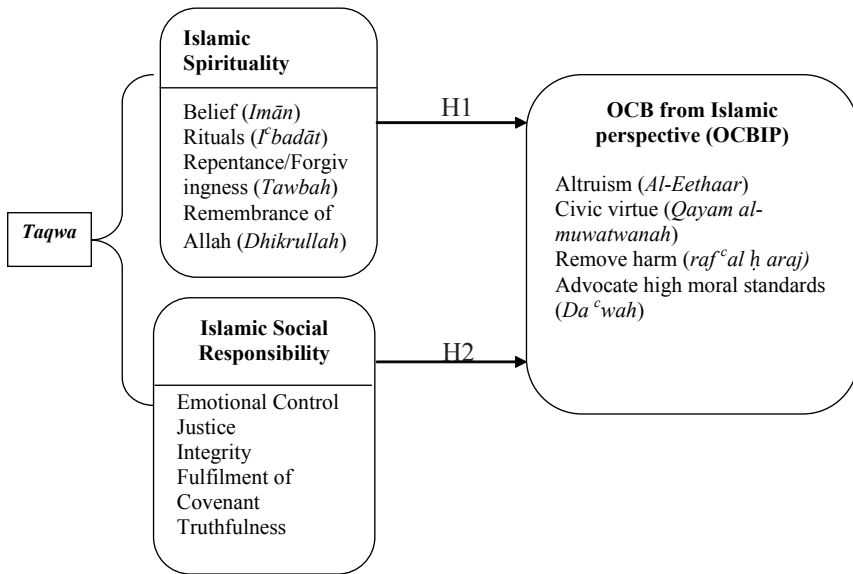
Taqwa

Islamic Spirituality

Belief (Imān)
Rituals ($I^{c}$badāt)
Repentance/Forgivingness (Tawbah)
Remembrance of Allah (Dhikrullah)

H1

OCB from Islamic perspective (OCBIP)

Altruism (Al-Eethaar)
Civic virtue (Qayam al-muwatwanah)
Remove harm (raf $^{c}$al ḥ araj)
Advocate high moral standards (Da $^{c}$wah)

Islamic Social Responsibility

Emotional Control
Justice
Integrity
Fulfilment of Covenant
Truthfulness

H2